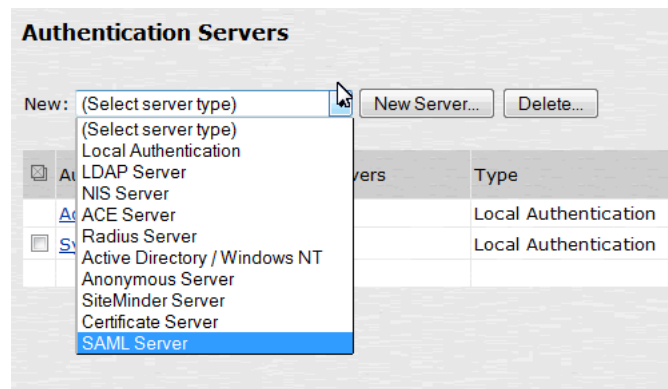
Authentication Servers

New: (Select server type)

New Server...

Delete...

(Select server type)
Local Authentication
LDAP Server
NIS Server
ACE Server
Radius Server
Active Directory / Windows NT
Anonymous Server
SiteMinder Server
Certificate Server
SAML Server

| Au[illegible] | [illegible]vers | Type |
|---|---|---|
| Ad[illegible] | | Local Authentication |
| Sy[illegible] | | Local Authentication |